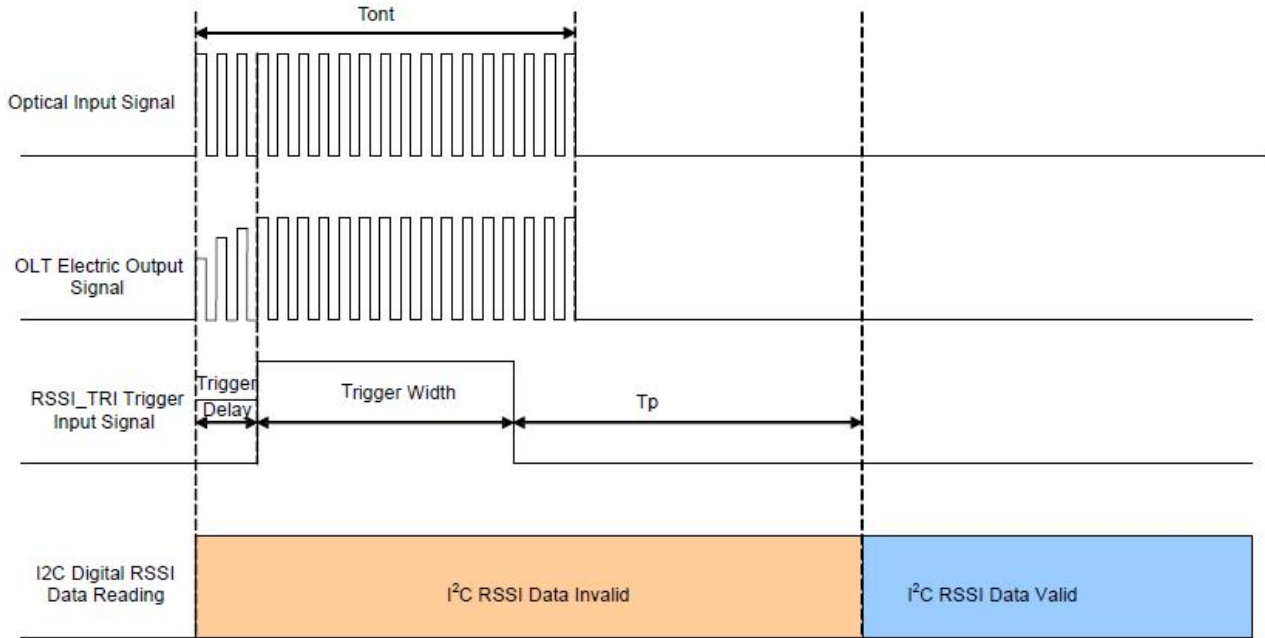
Tont

Optical Input Signal

OLT Electric Output Signal

RSSI_TRI Trigger Input Signal

Trigger Delay

Trigger Width

Tp

I2C Digital RSSI Data Reading

I$^2$C RSSI Data Invalid

I$^2$C RSSI Data Valid